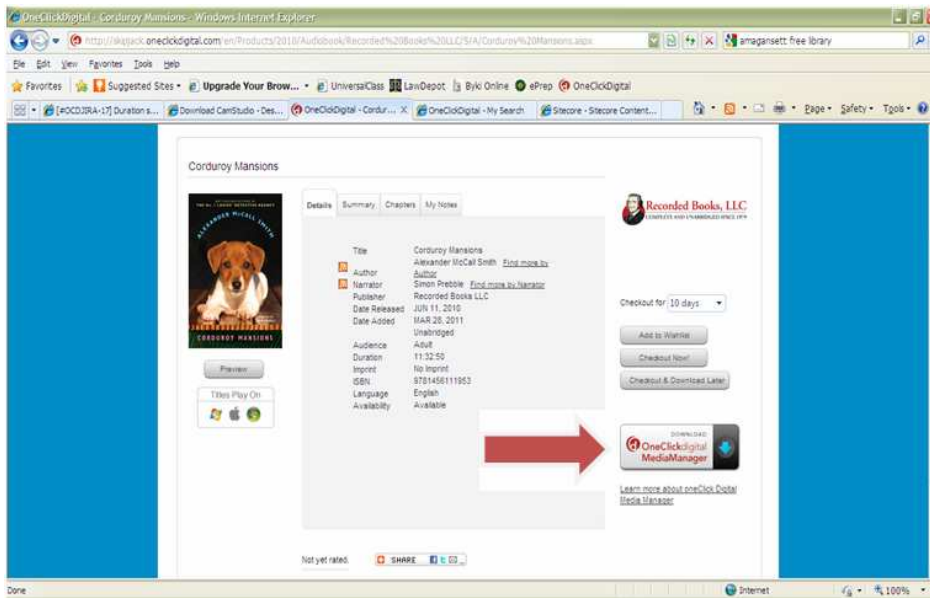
OneClickDigital - Corduroy Mansions - Windows Internet Explorer

http://skyjack.oneclickdigital.com/en/Products/2010/Audiobook/Recorded%20Books%20LLC/$/A/Corduroy%20Mansions.aspx

amagansett free library

File Edit View Favorites Tools Help

Favorites Suggested Sites Upgrade Your Brow... UniversalClass LawDepot Byki Online ePrep OneClickDigital

[#OCDJIRA-17] Duration s... Download CamStudio - Des... OneClickDigital - Cordur... X OneClickDigital - My Search Sitecore - Sitecore Content...

Page Safety Tools

Corduroy Mansions

ALEXANDER McCALL SMITH

CORDUROY MANSIONS

Preview

Titles Play On

Details Summary Chapters My Notes

| | |
|---|---|
| Title | Corduroy Mansions |
| Author | Alexander McCall Smith Find more by Author |
| Narrator | Simon Prebble Find more by Narrator |
| Publisher | Recorded Books LLC |
| Date Released | JUN 11, 2010 |
| Date Added | MAR 28, 2011 |
| | Unabridged |
| Audience | Adult |
| Duration | 11:32:50 |
| Imprint | No Imprint |
| ISBN | 9781456111953 |
| Language | English |
| Availability | Available |

Recorded Books, LLC

Checkout for 10 days

Add to Wishlist

Checkout Now!

Checkout & Download Later

DOWNLOAD

OneClickdigital MediaManager

Learn more about oneClick Digital Media Manager

Not yet rated.

SHARE

Done

Internet

100%